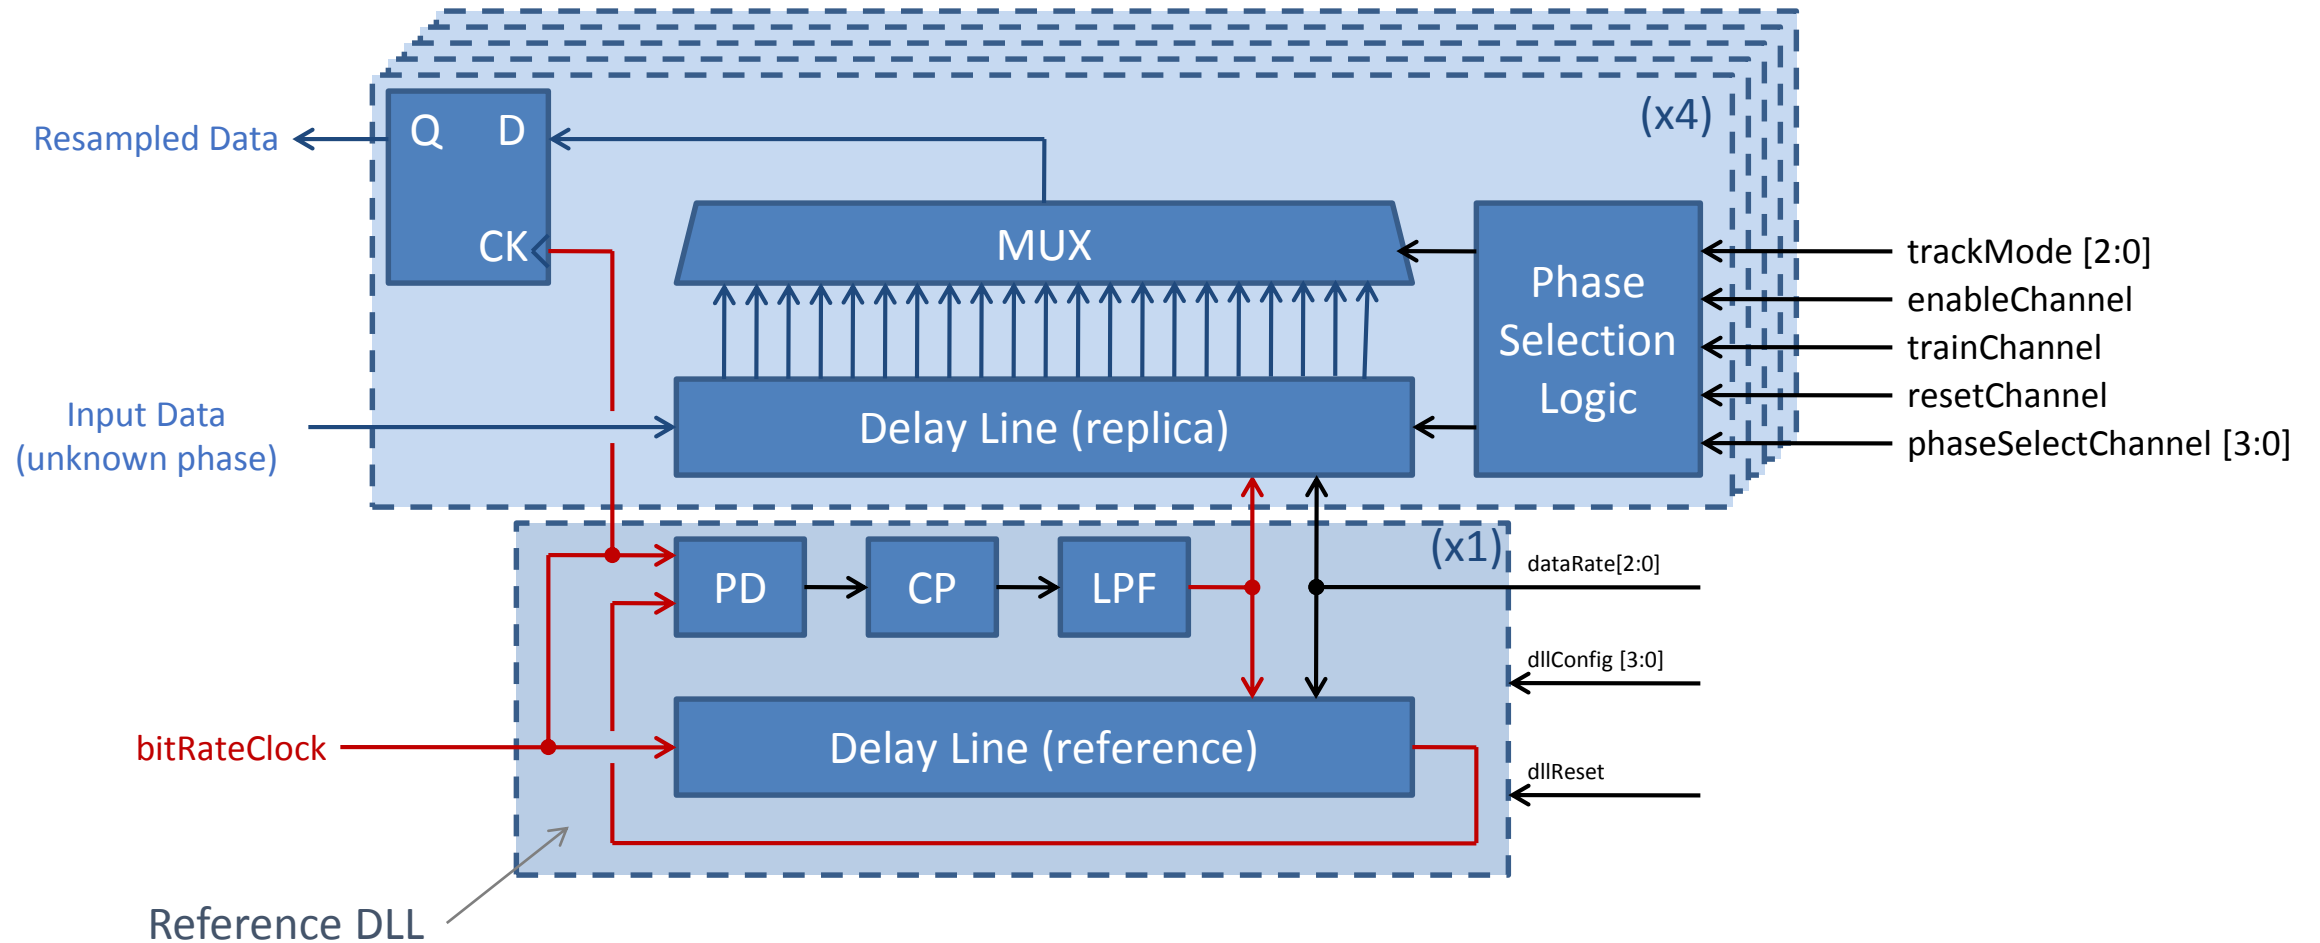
Resampled Data

Q D

CK

(x4)

MUX

Phase Selection Logic

trackMode [2:0]
enableChannel
trainChannel
resetChannel
phaseSelectChannel [3:0]

Input Data (unknown phase)

Delay Line (replica)

(x1)

dataRate[2:0]

PD

CP

LPF

dllConfig [3:0]

bitRateClock

Delay Line (reference)

dllReset

Reference DLL